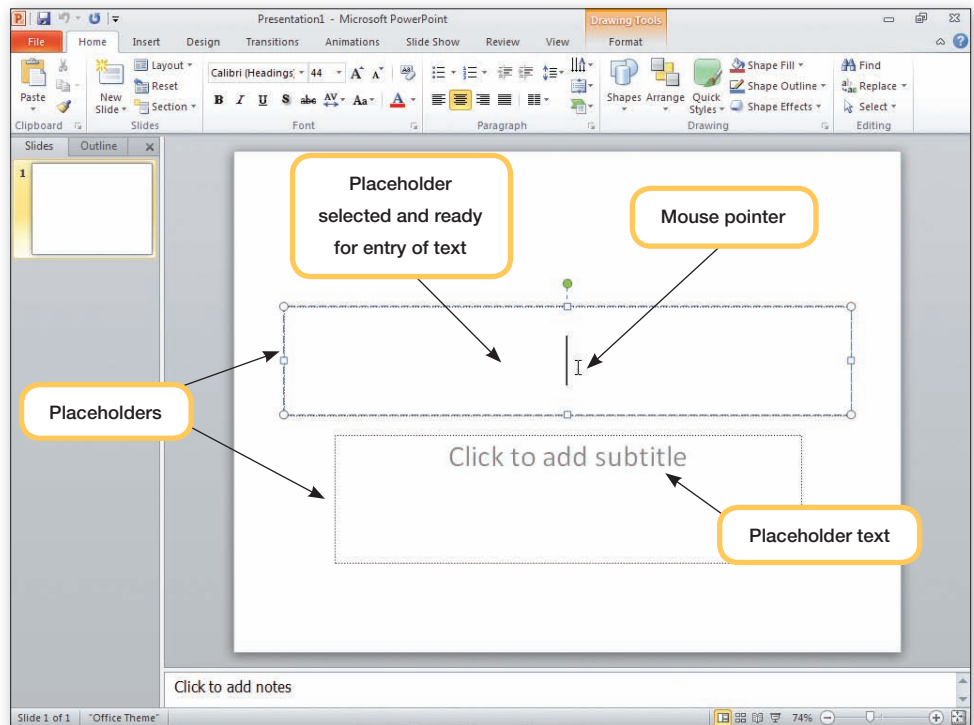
Presentation1 - Microsoft PowerPoint

Drawing Tools

File Home Insert Design Transitions Animations Slide Show Review View Format

Paste

Clipboard

New Slide

Layout Reset Section

Slides

Calibri (Headings 44

B I U S abc AV Aa A

Font

Paragraph

Shapes Arrange Quick Styles

Shape Fill Shape Outline Shape Effects

Drawing

Find Replace Select

Editing

Slides Outline

1

Placeholder selected and ready for entry of text

Mouse pointer

Placeholders

Click to add subtitle

Placeholder text

Click to add notes

Slide 1 of 1 "Office Theme" 74%